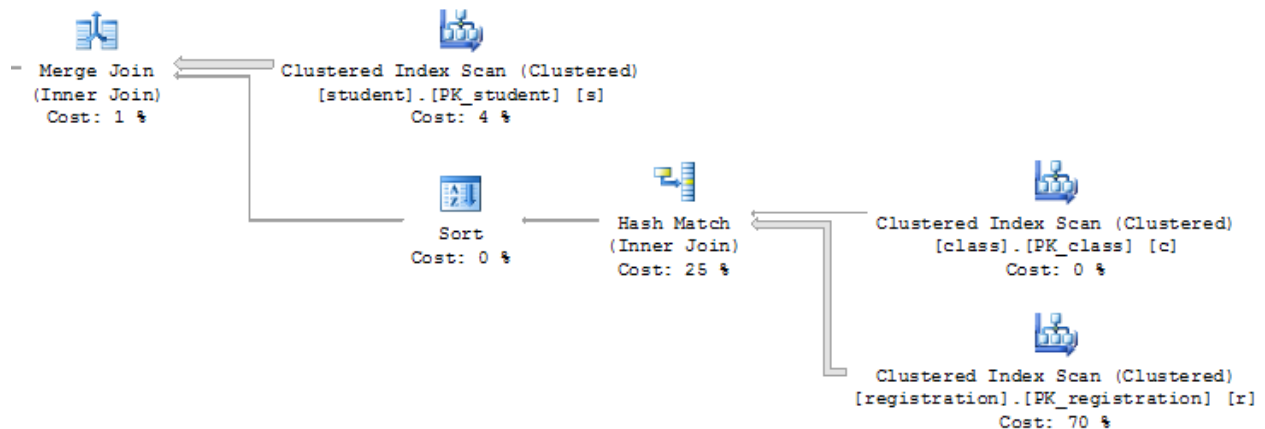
Merge Join
(Inner Join)
Cost: 1 %

Clustered Index Scan (Clustered)
[student].[PK_student] [s]
Cost: 4 %

Sort
Cost: 0 %

Hash Match
(Inner Join)
Cost: 25 %

Clustered Index Scan (Clustered)
[class].[PK_class] [c]
Cost: 0 %

Clustered Index Scan (Clustered)
[registration].[PK_registration] [r]
Cost: 70 %